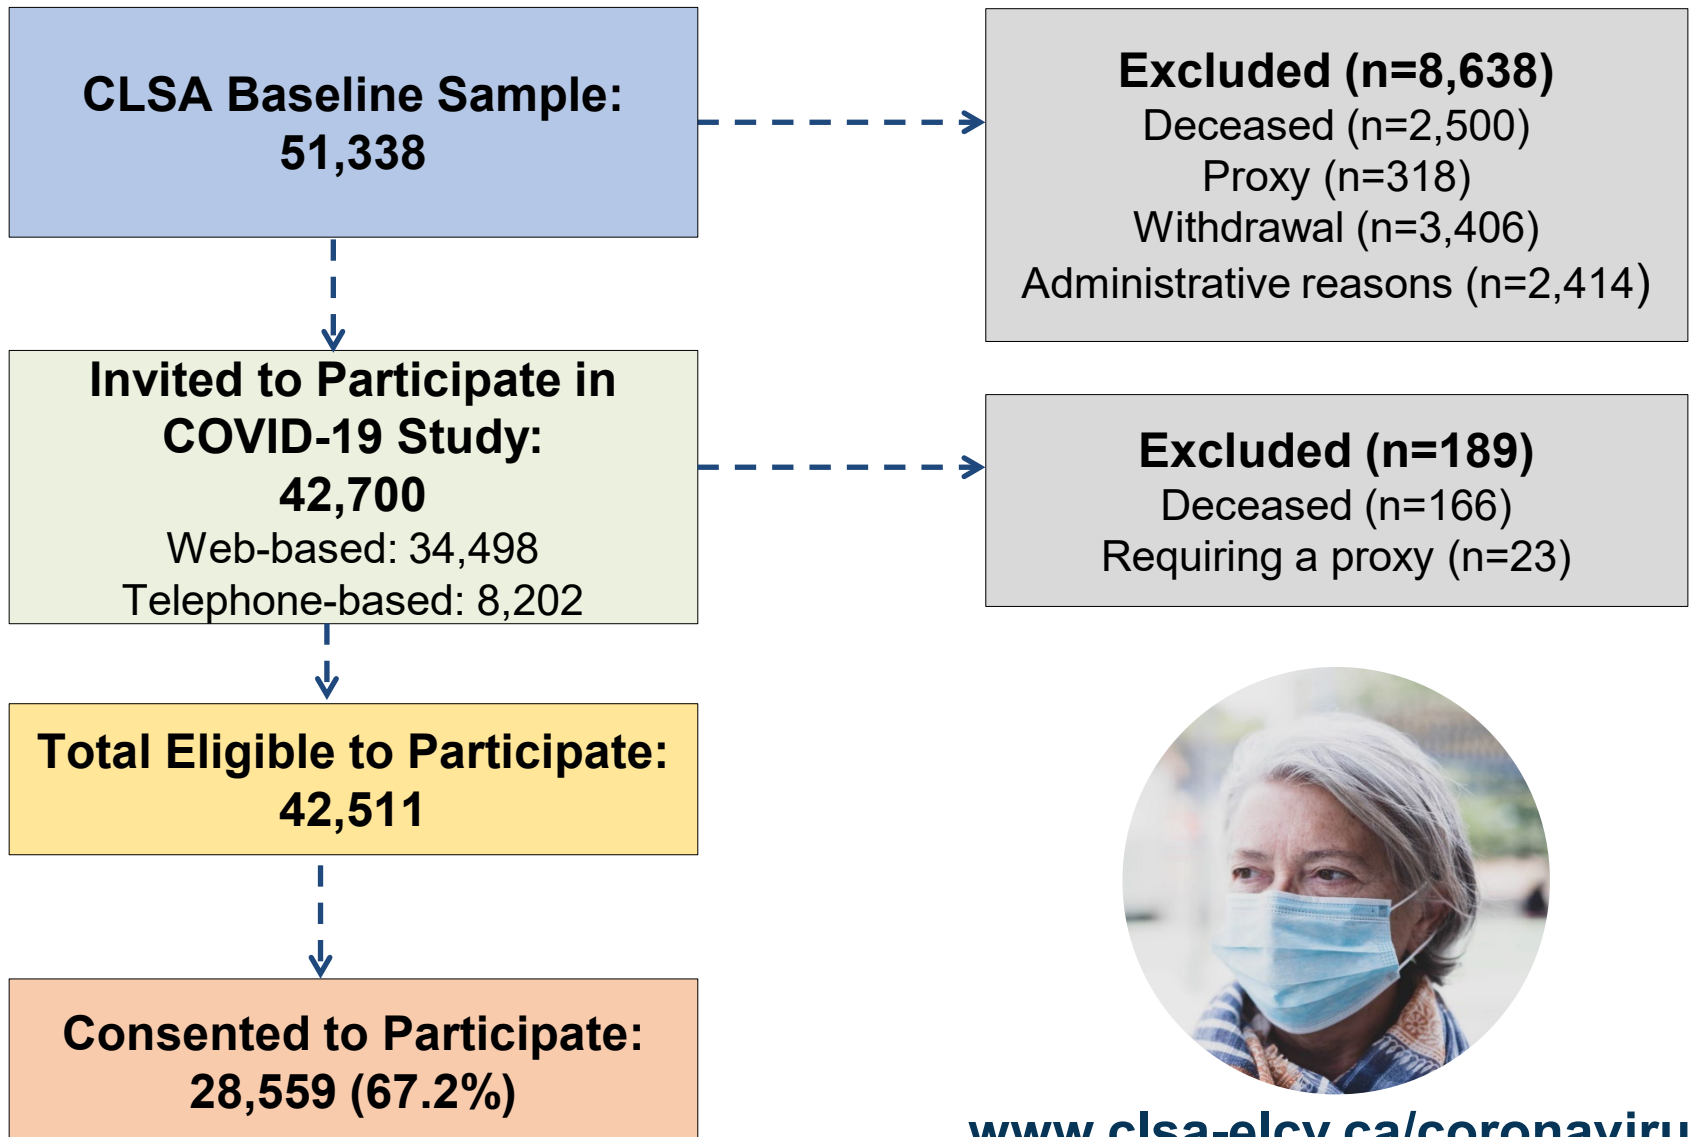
CLSA Baseline Sample:
51,338

Excluded (n=8,638)
Deceased (n=2,500)
Proxy (n=318)
Withdrawal (n=3,406)
Administrative reasons (n=2,414)

Invited to Participate in COVID-19 Study:
42,700
Web-based: 34,498
Telephone-based: 8,202

Excluded (n=189)
Deceased (n=166)
Requiring a proxy (n=23)

Total Eligible to Participate:
42,511

Consented to Participate:
28,559 (67.2%)

www.clsa-elcy.ca/coronaviru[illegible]